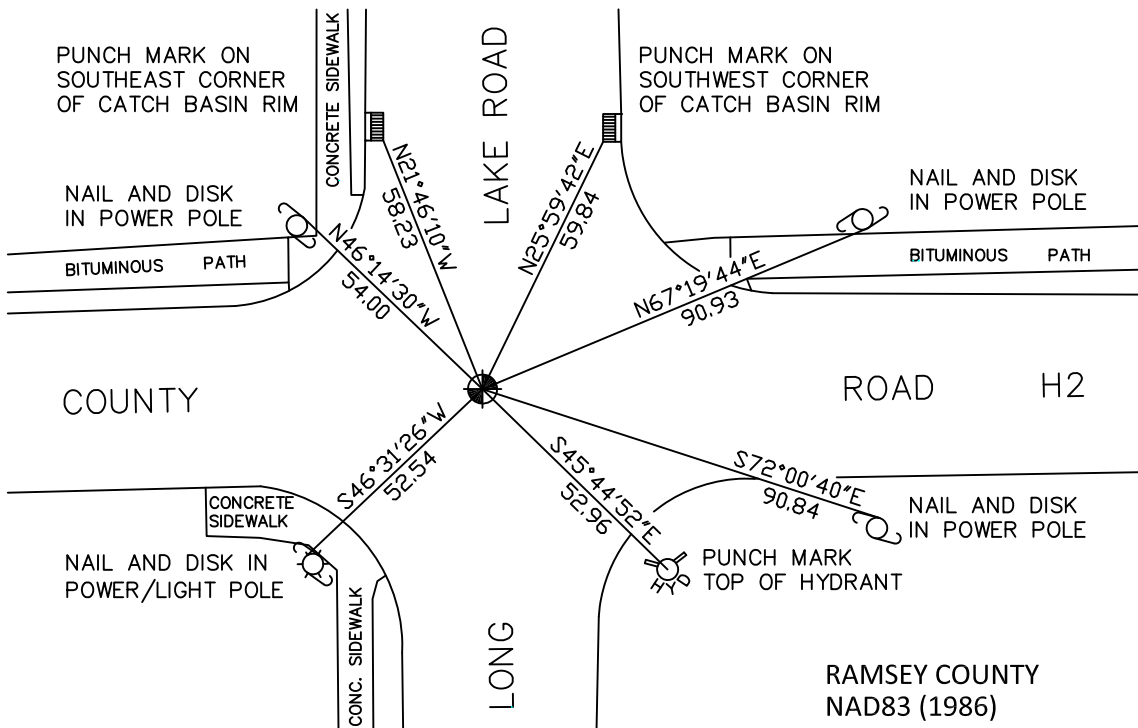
PUNCH MARK ON SOUTHEAST CORNER OF CATCH BASIN RIM

CONCRETE SIDEWALK

LAKE ROAD

PUNCH MARK ON SOUTHWEST CORNER OF CATCH BASIN RIM

N21°46'10"W
58.23

N25°59'42"E
59.84

NAIL AND DISK IN POWER POLE

NAIL AND DISK IN POWER POLE

BITUMINOUS PATH

BITUMINOUS PATH

N46°14'30"W
54.00

N67°19'44"E
90.93

COUNTY

ROAD H2

S46°31'26"W
52.54

S45°44'52"E
52.96

S72°00'40"E
90.84

CONCRETE SIDEWALK

NAIL AND DISK IN POWER POLE

NAIL AND DISK IN POWER/LIGHT POLE

PUNCH MARK TOP OF HYDRANT

HYD

CONC. SIDEWALK

LONG

RAMSEY COUNTY
NAD83 (1986)